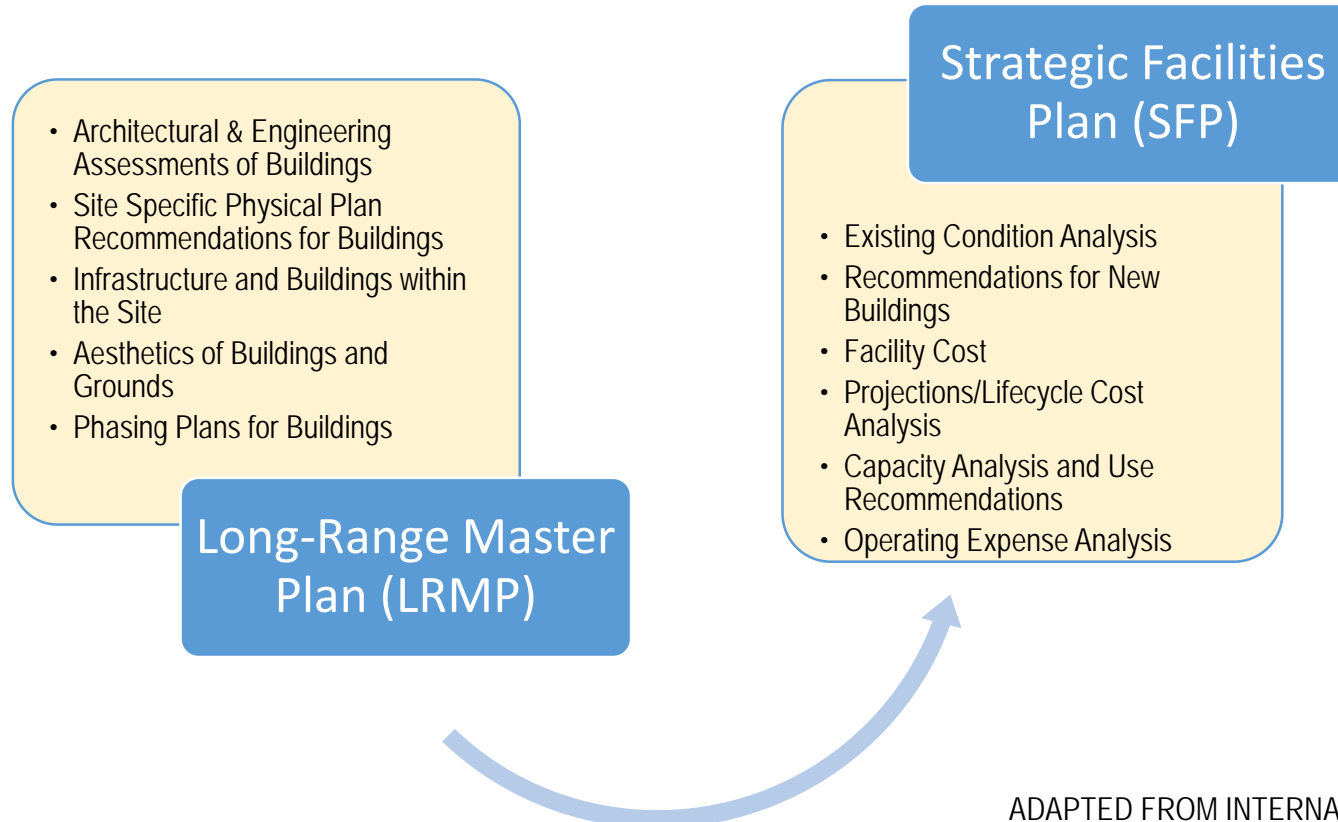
• Architectural & Engineering Assessments of Buildings
• Site Specific Physical Plan Recommendations for Buildings
• Infrastructure and Buildings within the Site
• Aesthetics of Buildings and Grounds
• Phasing Plans for Buildings

Long-Range Master Plan (LRMP)

Strategic Facilities Plan (SFP)

• Existing Condition Analysis
• Recommendations for New Buildings
• Facility Cost
• Projections/Lifecycle Cost Analysis
• Capacity Analysis and Use Recommendations
• Operating Expense Analysis

ADAPTED FROM INTERNA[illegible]